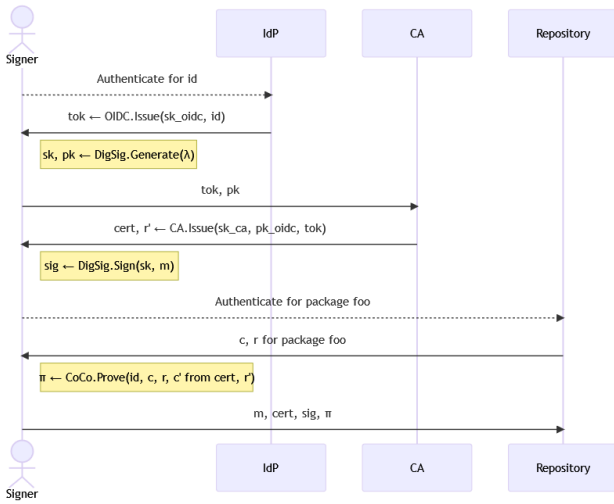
Signer

IdP

CA

Repository

Authenticate for id

tok ← OIDC.Issue(sk_oidc, id)

sk, pk ← DigSig.Generate(λ)

tok, pk

cert, r' ← CA.Issue(sk_ca, pk_oidc, tok)

sig ← DigSig.Sign(sk, m)

Authenticate for package foo

c, r for package foo

π ← CoCo.Prove(id, c, r, c' from cert, r')

m, cert, sig, π

Signer

IdP

CA

Repository